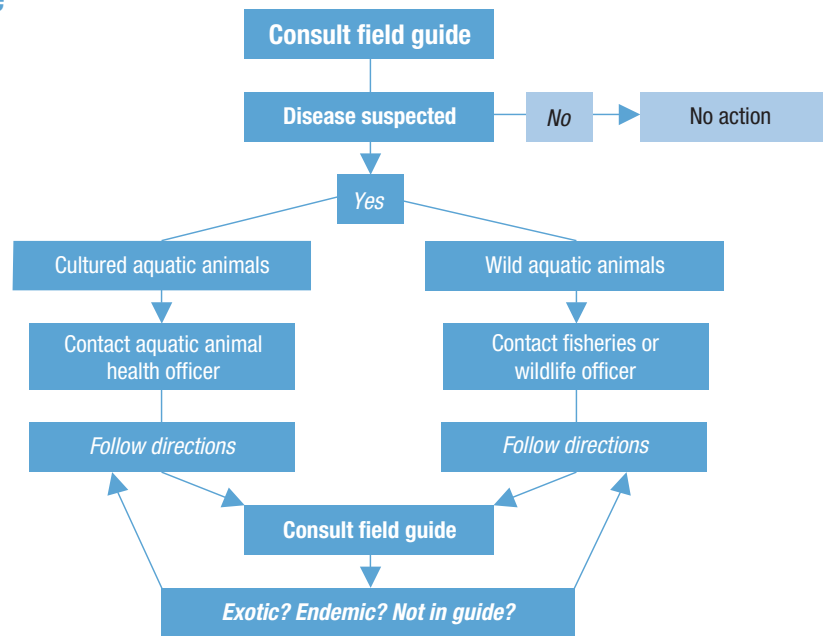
Consult field guide

Disease suspected

No

No action

Yes

Cultured aquatic animals

Wild aquatic animals

Contact aquatic animal health officer

Contact fisheries or wildlife officer

Follow directions

Follow directions

Consult field guide

Exotic? Endemic? Not in guide?